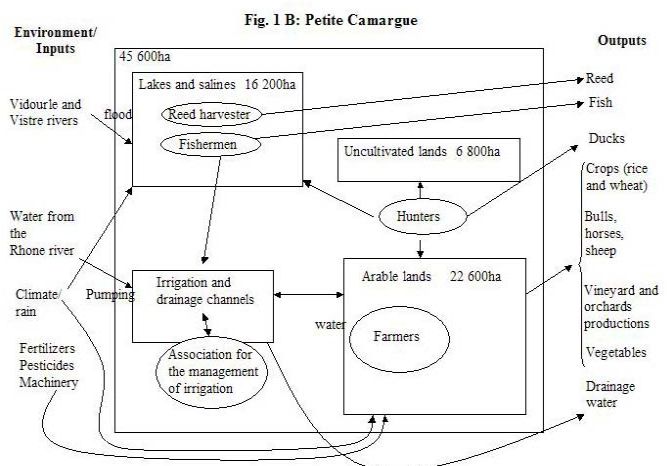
Fig. 1 B: Petite Camargue

Environment/ Inputs

Outputs

45 600ha

Lakes and salines 16 200ha

Reed harvester

Fishermen

Reed

Fish

Ducks

Vidourle and Vistre rivers

flood

Uncultivated lands 6 800ha

Hunters

Crops (rice and wheat)

Bulls, horses, sheep

Vineyard and orchards productions

Vegetables

Water from the Rhone river

Pumping

Irrigation and drainage channels

Association for the management of irrigation

Arable lands 22 600ha

water

Farmers

Climate/ rain

Fertilizers Pesticides Machinery

Drainage water